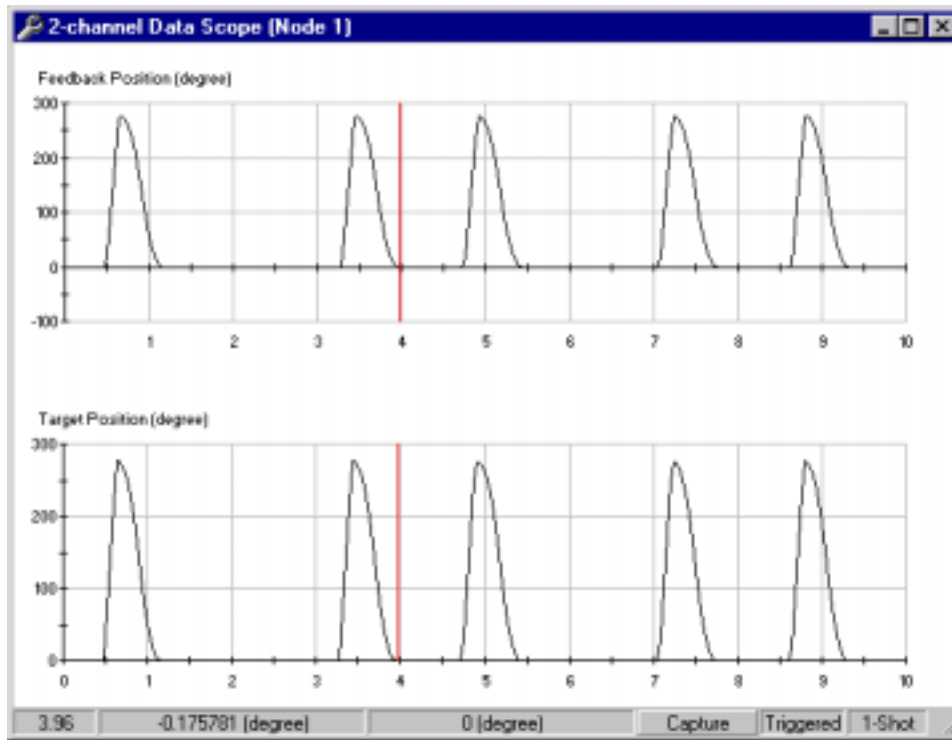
2-channel Data Scope (Node 1)

Feedback Position (degree)

300
200
100
0
-100

1 2 3 4 5 6 7 8 9 10

Target Position (degree)

300
200
100
0

0 1 2 3 4 5 6 7 8 9 10

3.96 | -0.175781 (degree) | 0 (degree) | Capture | Triggered | 1-Shot